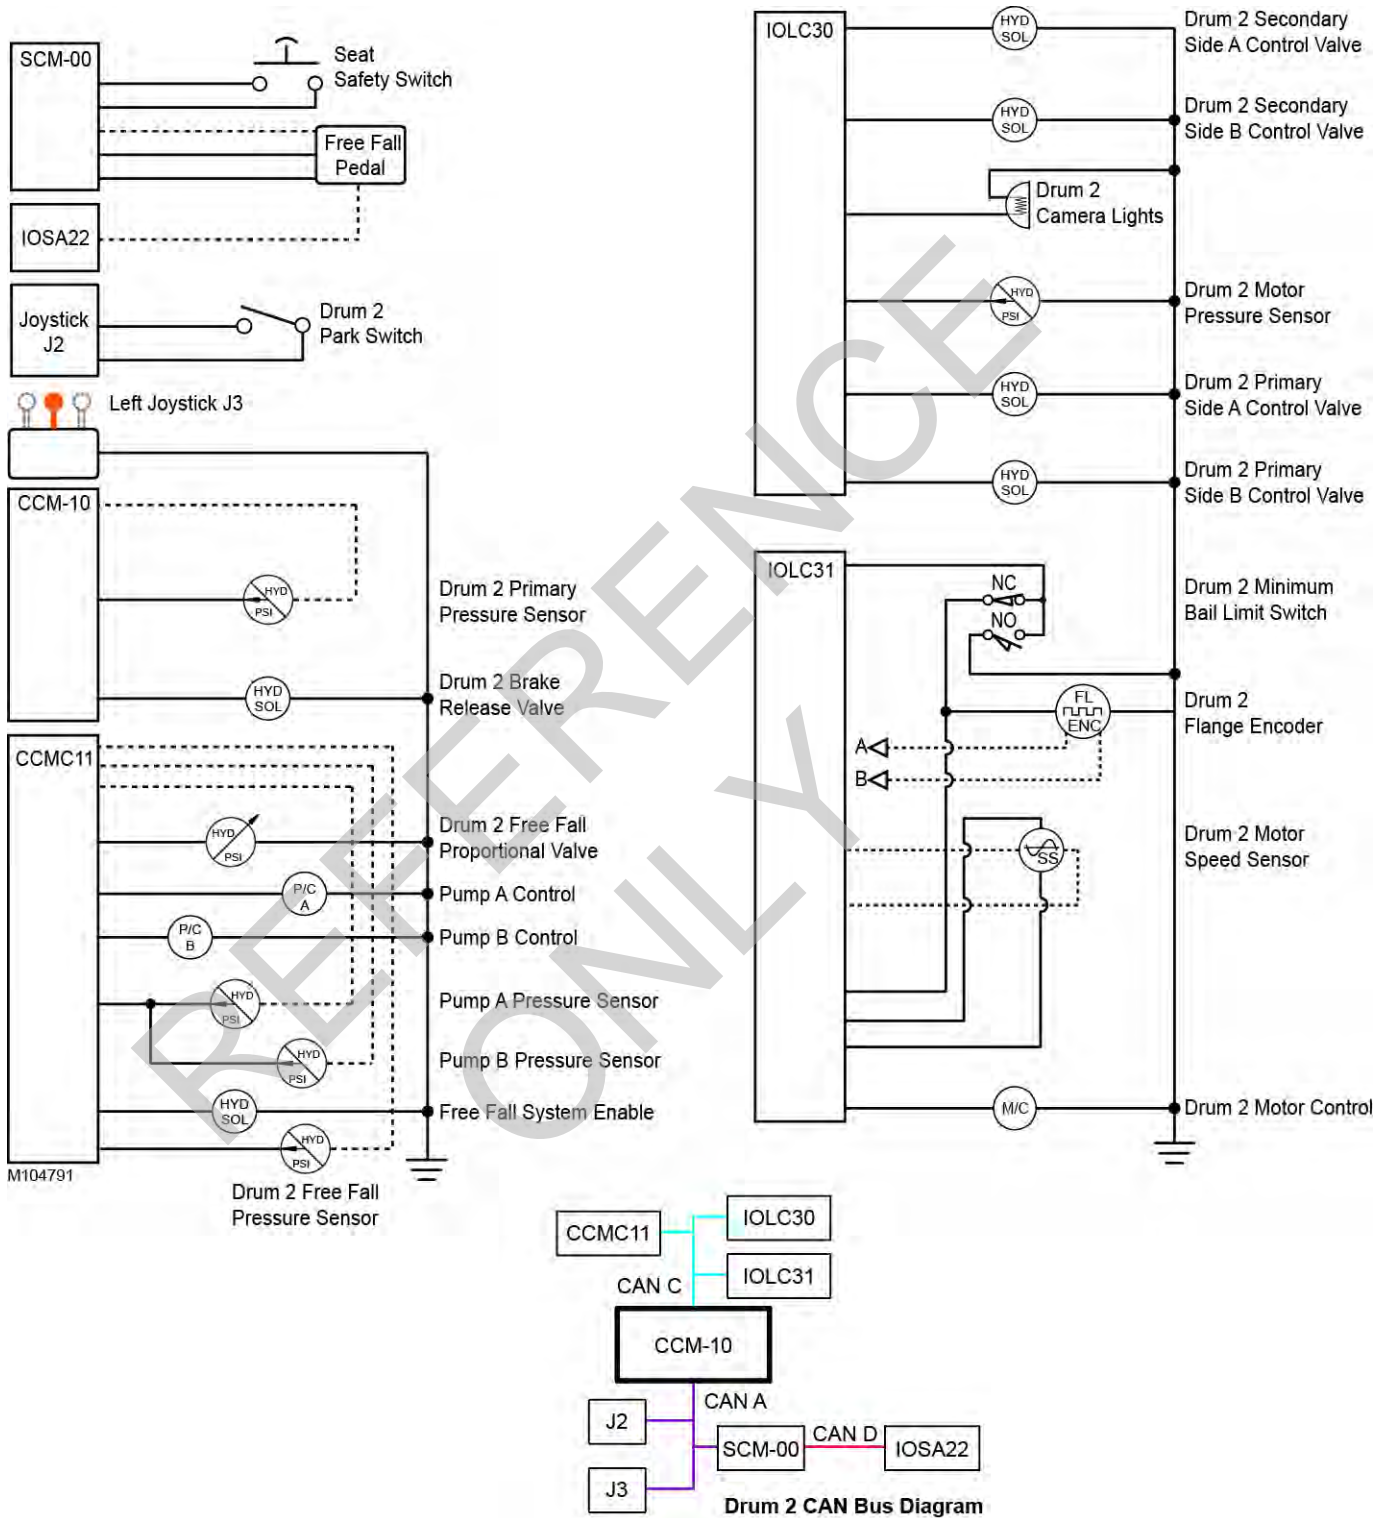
SCM-00

Seat Safety Switch

Free Fall Pedal

IOSA22

Joystick J2

Drum 2 Park Switch

Left Joystick J3

CCM-10

HYD PSI

Drum 2 Primary Pressure Sensor

HYD SOL

Drum 2 Brake Release Valve

CCMC11

HYD PSI

Drum 2 Free Fall Proportional Valve

P/C A

Pump A Control

P/C B

Pump B Control

HYD PSI

Pump A Pressure Sensor

HYD PSI

Pump B Pressure Sensor

HYD SOL

Free Fall System Enable

HYD PSI

M104791

Drum 2 Free Fall Pressure Sensor

IOLC30

HYD SOL

Drum 2 Secondary Side A Control Valve

HYD SOL

Drum 2 Secondary Side B Control Valve

Drum 2 Camera Lights

HYD PSI

Drum 2 Motor Pressure Sensor

HYD SOL

Drum 2 Primary Side A Control Valve

HYD SOL

Drum 2 Primary Side B Control Valve

IOLC31

NC

NO

Drum 2 Minimum Bail Limit Switch

FL ENC

Drum 2 Flange Encoder

A

B

SS

Drum 2 Motor Speed Sensor

M/C

Drum 2 Motor Control

REFERENCE ONLY

CCMC11

IOLC30

IOLC31

CAN C

CCM-10

CAN A

J2

SCM-00

CAN D

IOSA22

J3

Drum 2 CAN Bus Diagram